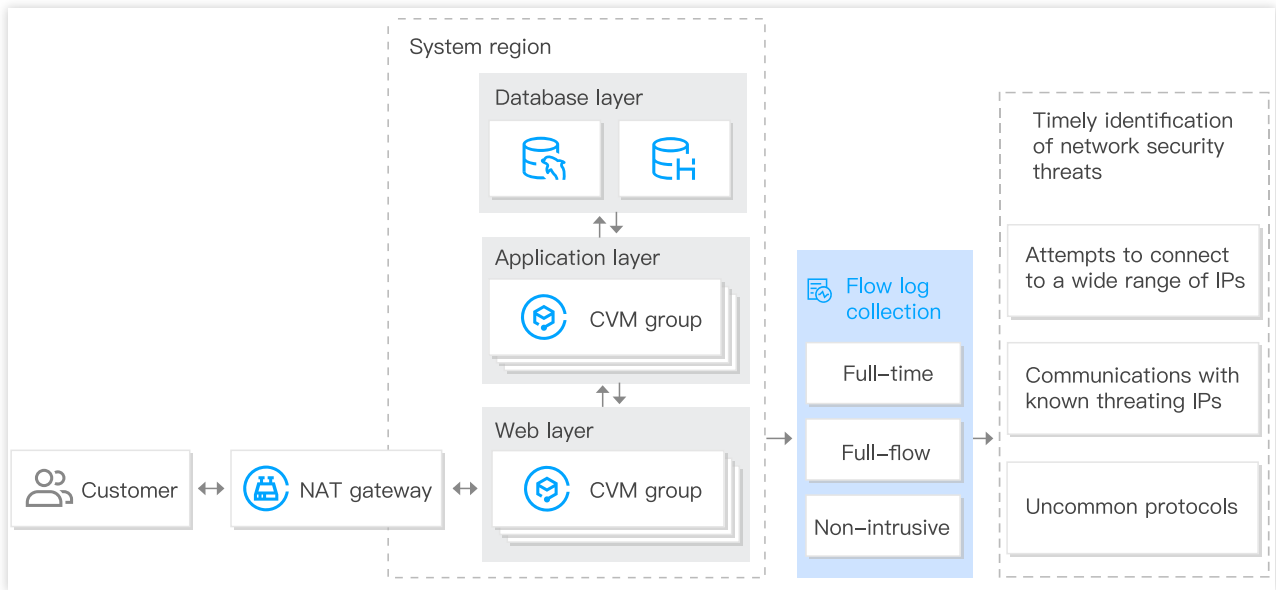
System region

Database layer

Application layer

CVM group

Web layer

CVM group

Customer

NAT gateway

Flow log collection

Full–time

Full–flow

Non–intrusive

Timely identification of network security threats

Attempts to connect to a wide range of IPs

Communications with known threating IPs

Uncommon protocols